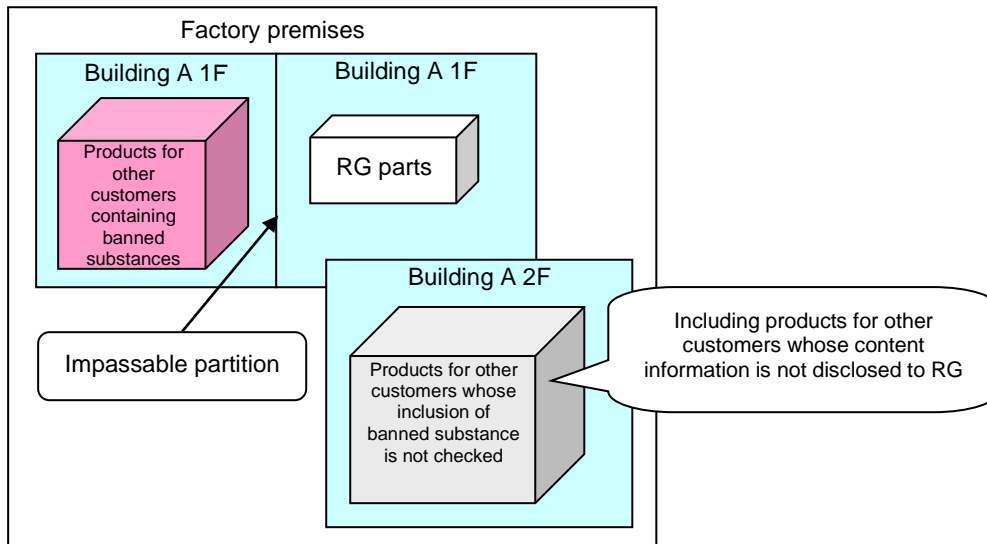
Factory premises

Building A 1F

Products for other customers containing banned substances

Building A 1F

RG parts

Impassable partition

Building A 2F

Products for other customers whose inclusion of banned substance is not checked

Including products for other customers whose content information is not disclosed to RG